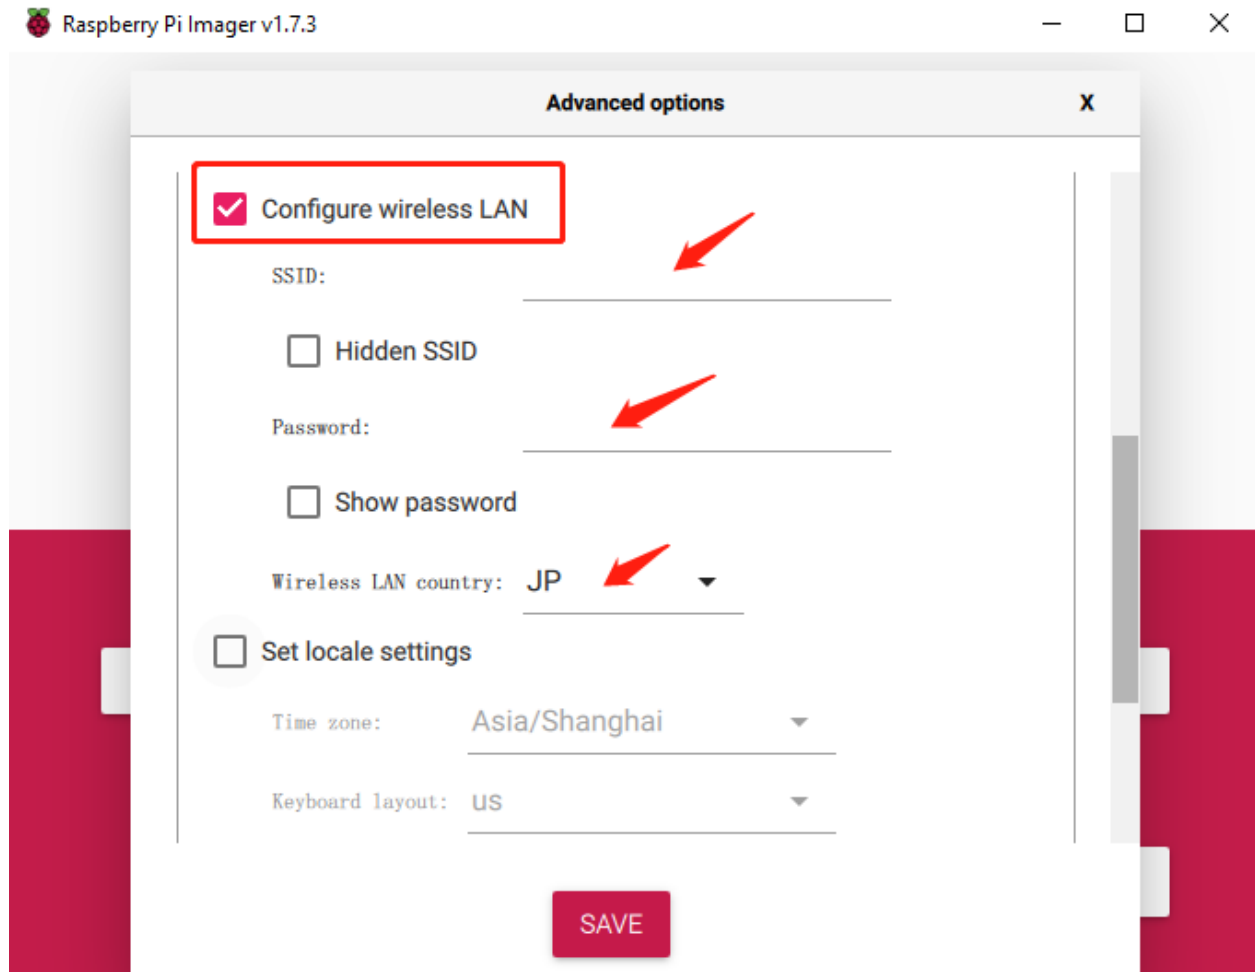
Raspberry Pi Imager v1.7.3

Advanced options

X

Configure wireless LAN

SSID:

Hidden SSID

Password:

Show password

Wireless LAN country: JP

Set locale settings

Time zone: Asia/Shanghai

Keyboard layout: us

SAVE